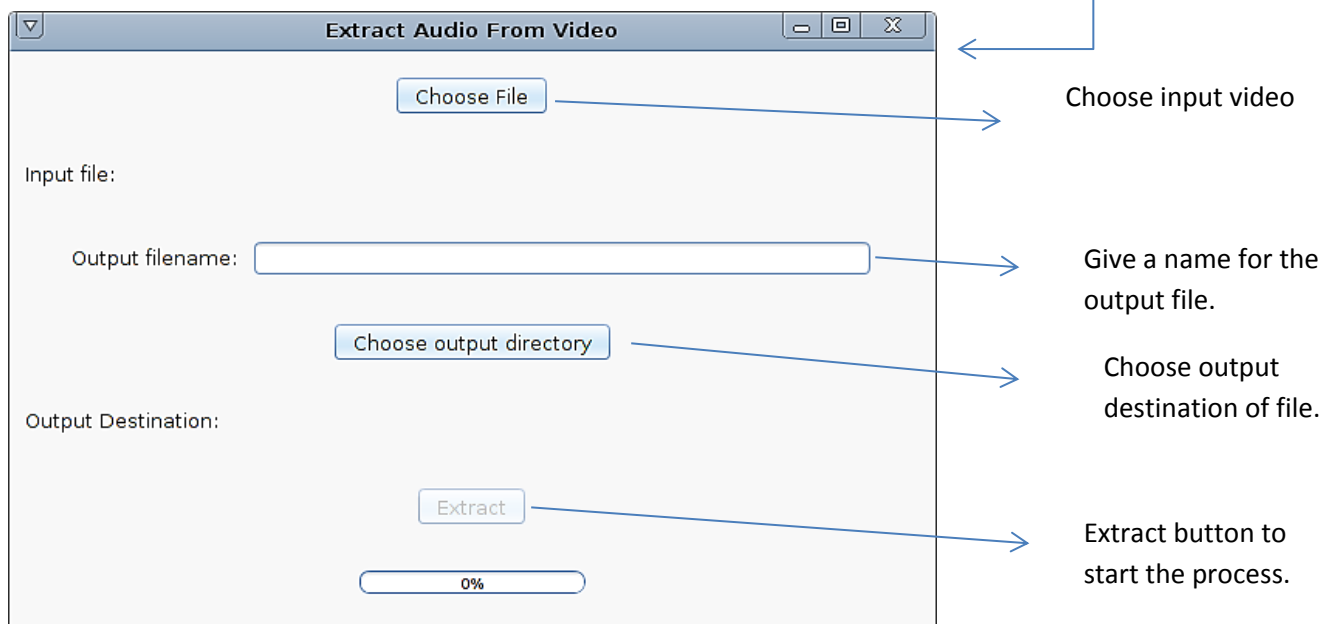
Extract Audio From Video

Choose File

Choose input video

Input file:

Output filename:

Give a name for the output file.

Choose output directory

Choose output destination of file.

Output Destination:

Extract

Extract button to start the process.

0%